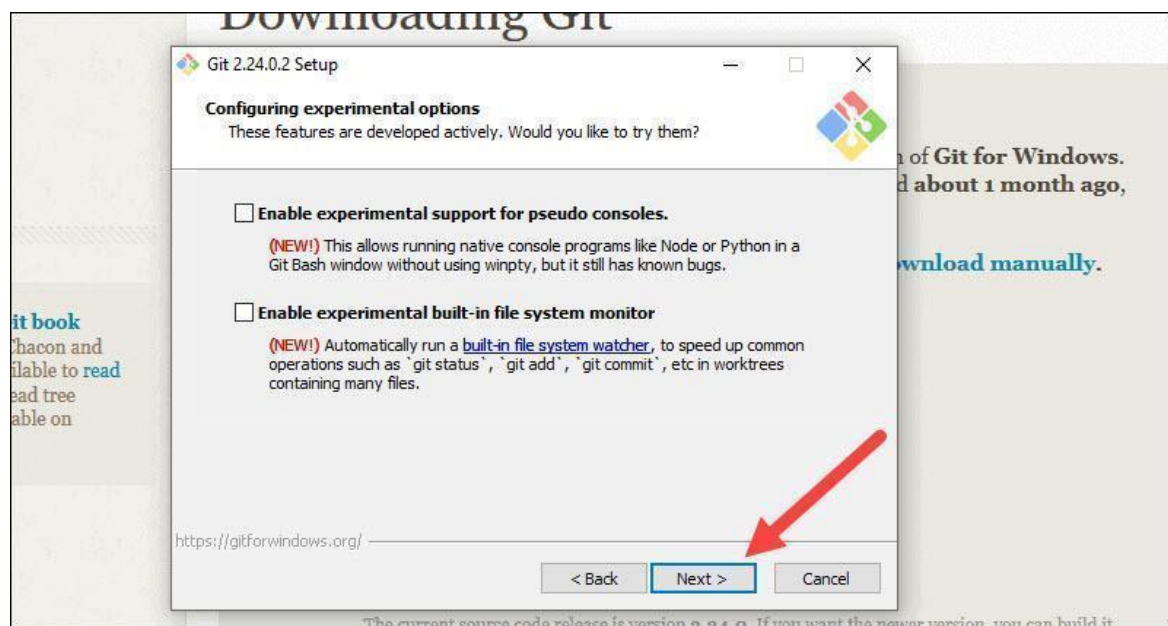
Downloading Git

Git 2.24.0.2 Setup

Configuring experimental options
These features are developed actively. Would you like to try them?

Enable experimental support for pseudo consoles.

(NEW!) This allows running native console programs like Node or Python in a Git Bash window without using winpty, but it still has known bugs.

Enable experimental built-in file system monitor

(NEW!) Automatically run a built-in file system watcher, to speed up common operations such as `git status`, `git add`, `git commit`, etc in worktrees containing many files.

https://gitforwindows.org/

< Back Next > Cancel

n of Git for Windows.
d about 1 month ago,

wnload manually.

it book
Chacon and
ilable to read
ead tree
able on

The current source code release is version 2.24.0. If you want the newer version, you can build it